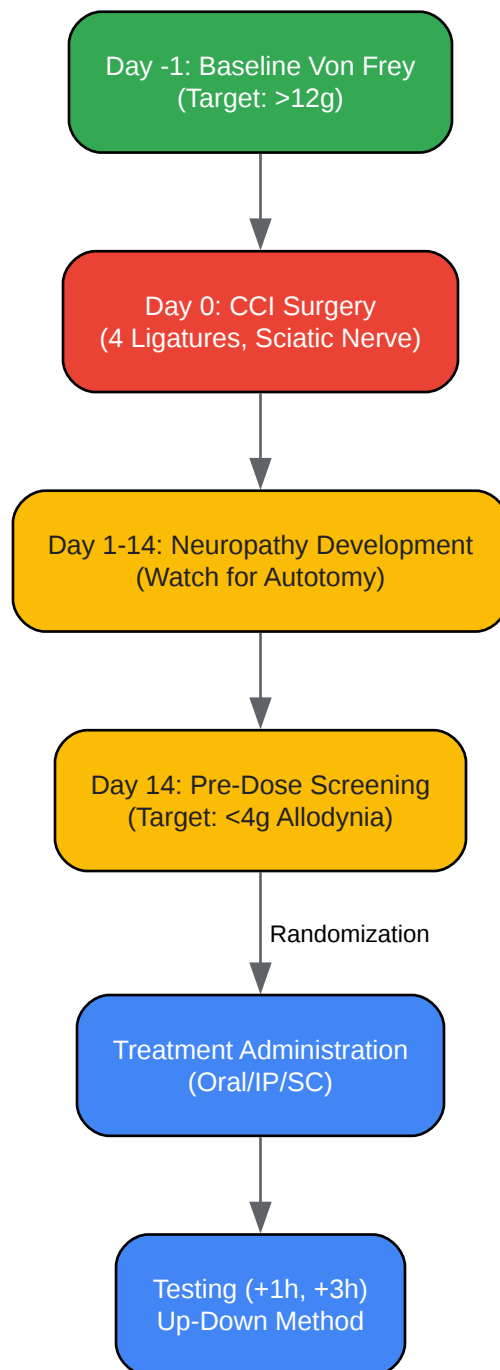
Day -1: Baseline Von Frey
(Target: >12g)

Day 0: CCI Surgery
(4 Ligatures, Sciatic Nerve)

Day 1-14: Neuropathy Development
(Watch for Autotomy)

Day 14: Pre-Dose Screening
(Target: <4g Allodynia)

Randomization

Treatment Administration
(Oral/IP/SC)

Testing (+1h, +3h)
Up-Down Method